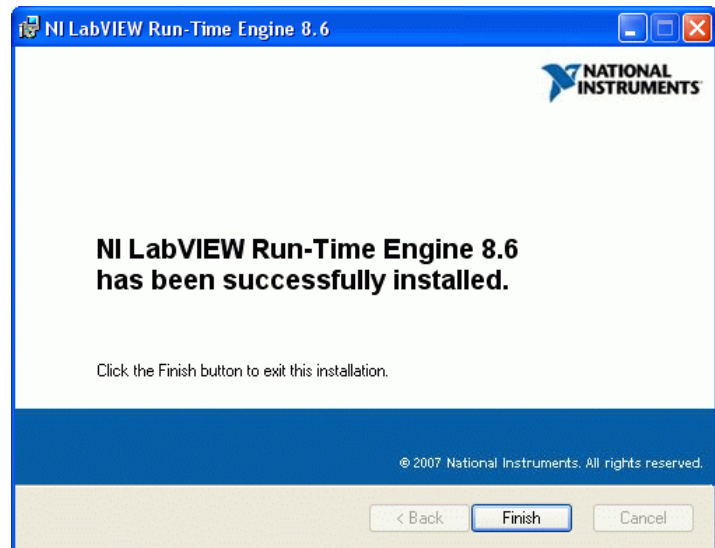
NI LabVIEW Run-Time Engine 8.6

NATIONAL INSTRUMENTS

NI LabVIEW Run-Time Engine 8.6 has been successfully installed.

Click the Finish button to exit this installation.

© 2007 National Instruments. All rights reserved.

< Back

Finish

Cancel